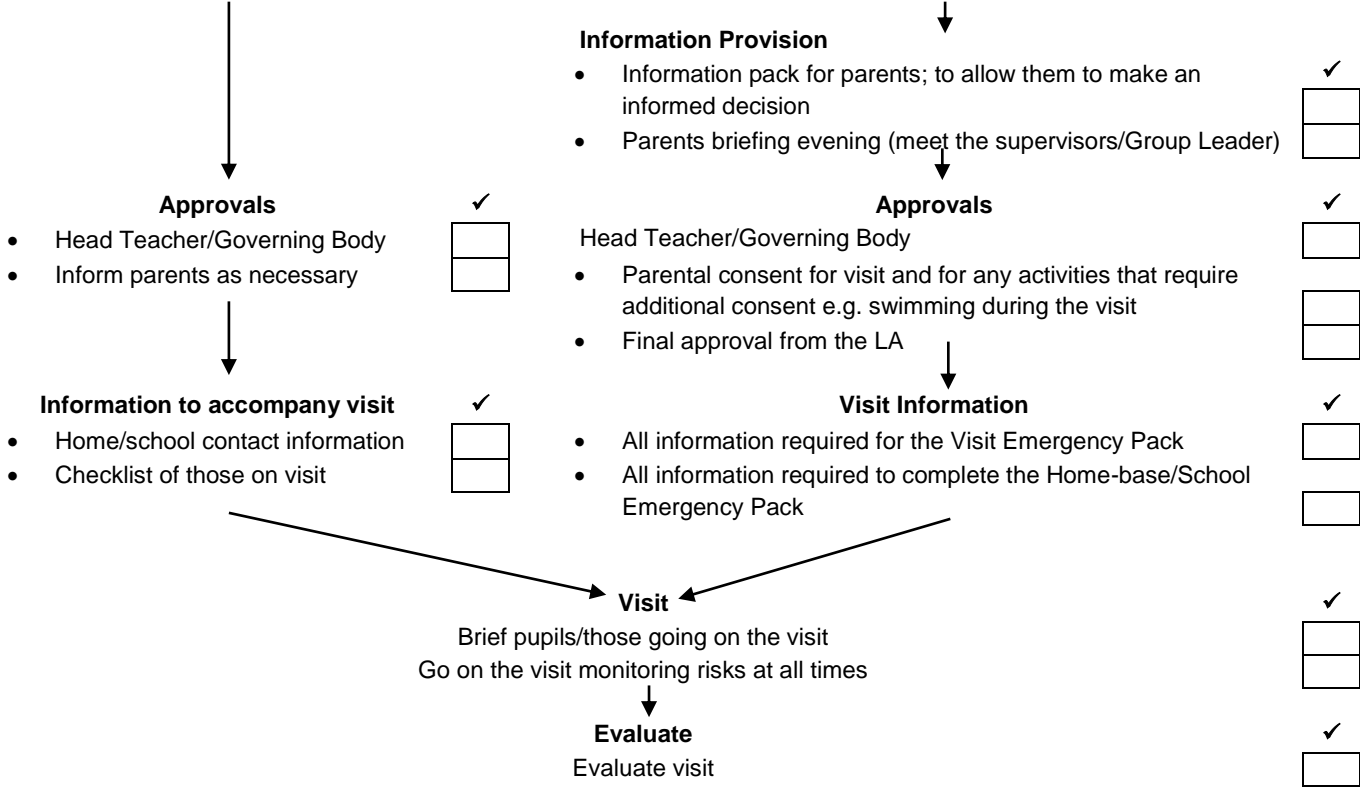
Information Provision

✓

- Information pack for parents; to allow them to make an informed decision
- Parents briefing evening (meet the supervisors/Group Leader)

Approvals ✓

- Head Teacher/Governing Body
- Inform parents as necessary

Approvals ✓

Head Teacher/Governing Body

- Parental consent for visit and for any activities that require additional consent e.g. swimming during the visit
- Final approval from the LA

Information to accompany visit ✓

- Home/school contact information
- Checklist of those on visit

Visit Information ✓

- All information required for the Visit Emergency Pack
- All information required to complete the Home-base/School Emergency Pack

Visit ✓

Brief pupils/those going on the visit

Go on the visit monitoring risks at all times

Evaluate ✓

Evaluate visit